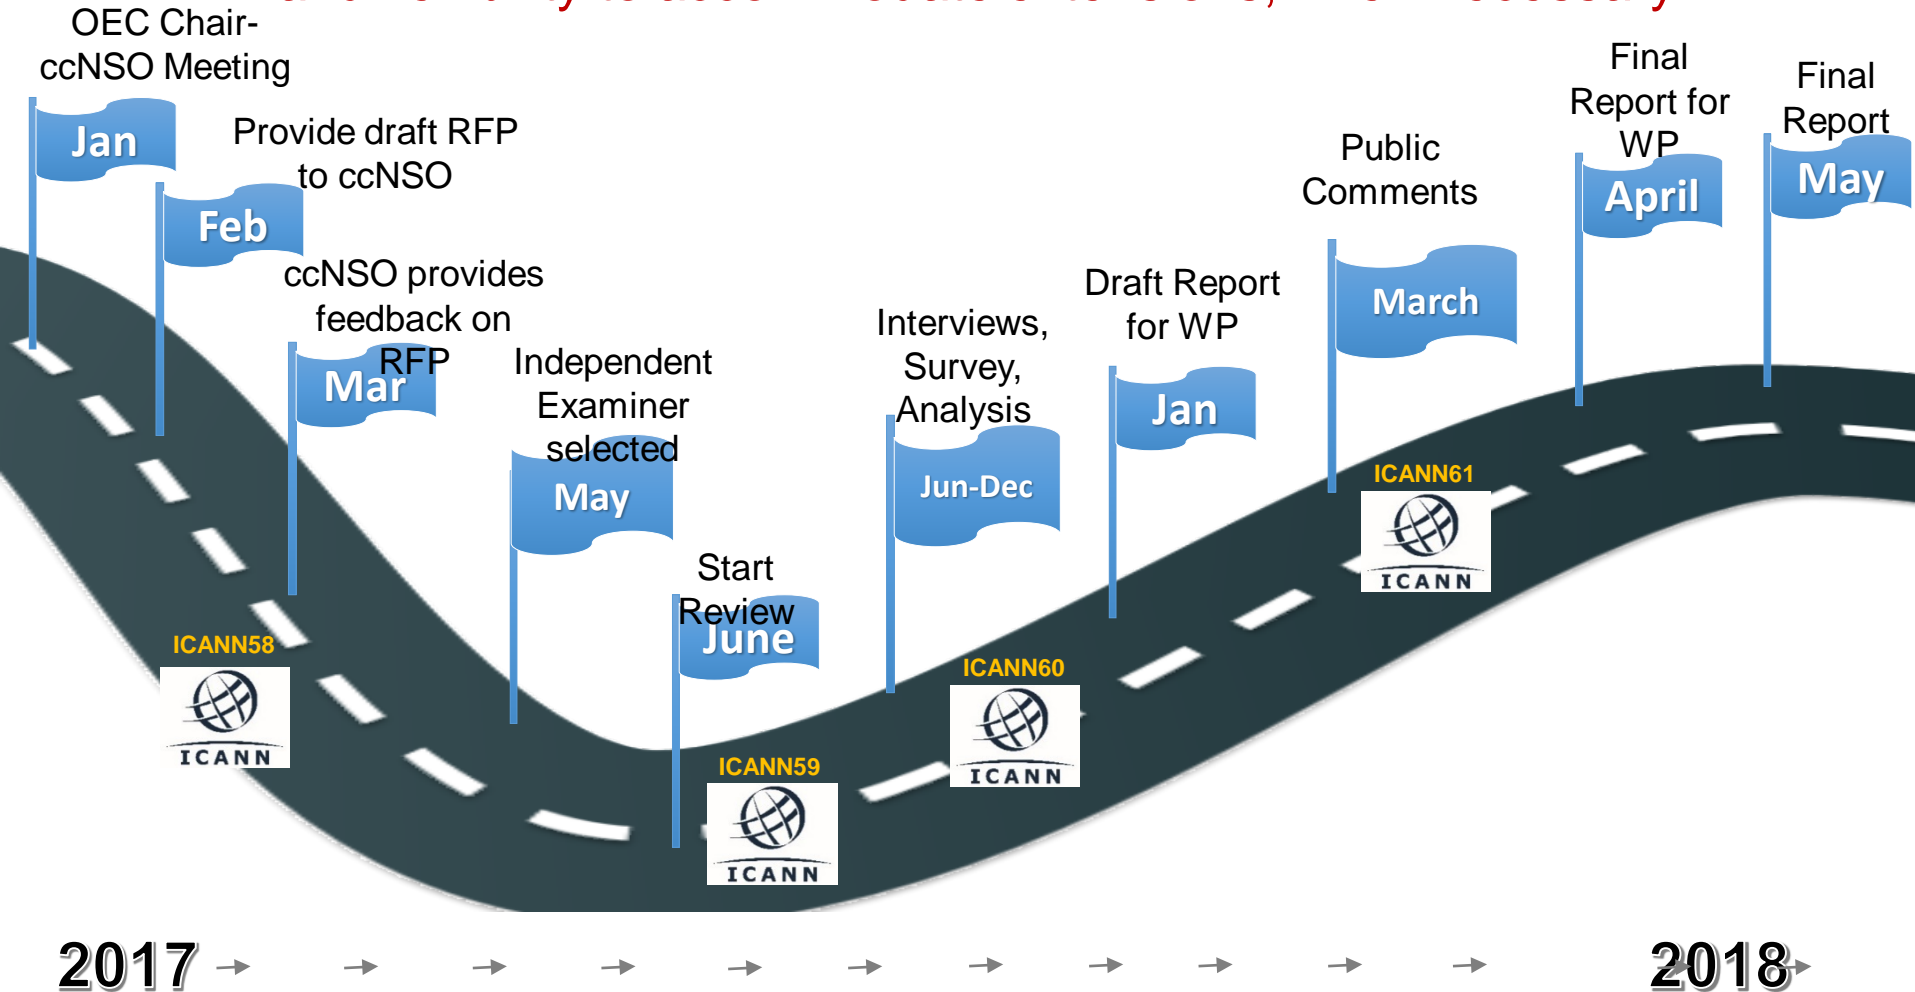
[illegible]

OEC Chair-ccNSO Meeting

Jan

Provide draft RFP to ccNSO

Feb

ccNSO provides feedback on RFP

Mar

Independent Examiner selected

May

Start Review

June

Interviews, Survey, Analysis

Jun-Dec

Draft Report for WP

Jan

Public Comments

March

Final Report for WP

April

Final Report

May

ICANN58

ICANN

ICANN59

ICANN

ICANN60

ICANN

ICANN61

ICANN

2017

2018